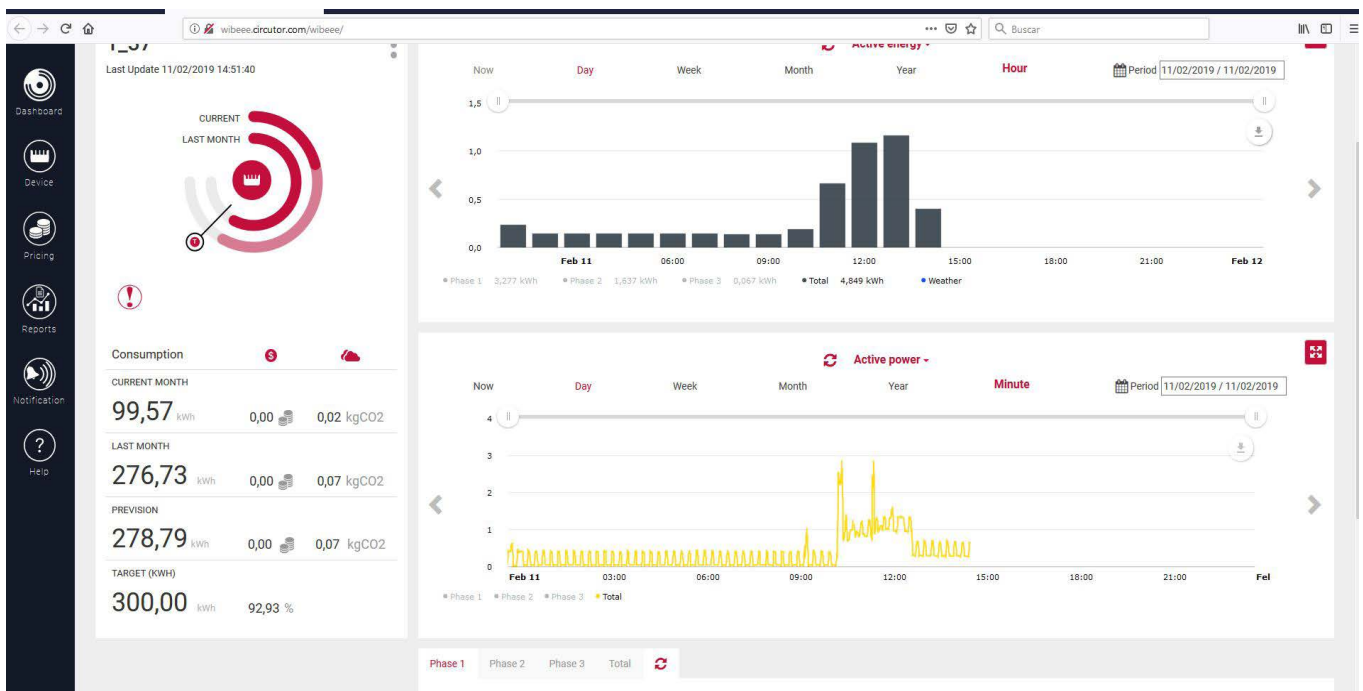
wibeee.circutor.com/wibeee/

Buscar

Dashboard
Device
Pricing
Reports
Notification
Help

I_57
Last Update 11/02/2019 14:51:40

CURRENT
LAST MONTH

Consumption

CURRENT MONTH
99,57 kWh 0,00 0,02 kgCO2

LAST MONTH
276,73 kWh 0,00 0,07 kgCO2

PREVISION
278,79 kWh 0,00 0,07 kgCO2

TARGET (KWH)
300,00 kWh 92,93 %

Active energy

Now Day Week Month Year Hour Period 11/02/2019 / 11/02/2019

1,5
1,0
0,5
0,0
Feb 11 06:00 09:00 12:00 15:00 18:00 21:00 Feb 12

Phase 1 3,277 kWh Phase 2 1,637 kWh Phase 3 0,067 kWh Total 4,849 kWh Weather

Active power

Now Day Week Month Year Minute Period 11/02/2019 / 11/02/2019

4
3
2
1
0
Feb 11 03:00 06:00 09:00 12:00 15:00 18:00 21:00 Fel

Phase 1 Phase 2 Phase 3 Total

Phase 1 Phase 2 Phase 3 Total